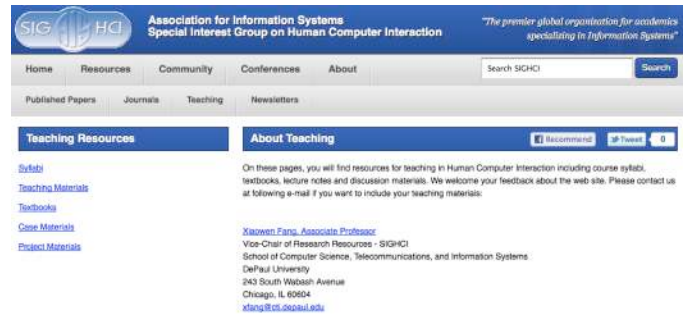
SIG HCI

Association for Information Systems
Special Interest Group on Human Computer Interaction

"The premier global organization for academics specializing in Information Systems"

Home Resources Community Conferences About

Search SIGHCI

Search

Published Papers Journals Teaching Newsletters

Teaching Resources

Syllabi

Teaching Materials

Textbooks

Case Materials

Project Materials

About Teaching

Recommend

Tweet

0

On these pages, you will find resources for teaching in Human Computer Interaction including course syllabi, textbooks, lecture notes and discussion materials. We welcome your feedback about the web site. Please contact us at following e-mail if you want to include your teaching materials:

Xiaowen Fang, Associate Professor
Vice-Chair of Research Resources - SIGHCI
School of Computer Science, Telecommunications, and Information Systems
DePaul University
243 South Wabash Avenue
Chicago, IL 60604
xfang@cti.depaul.edu